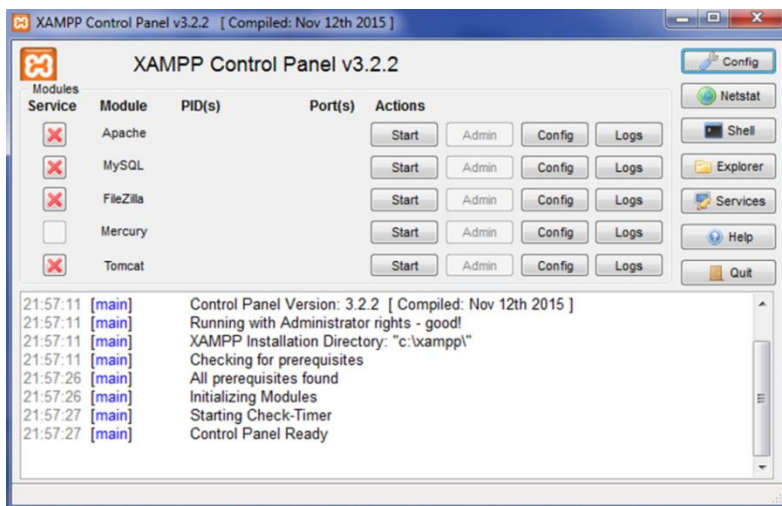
XAMPP Control Panel v3.2.2 [ Compiled: Nov 12th 2015 ]

XAMPP Control Panel v3.2.2

Modules

| Service | Module | PID(s) | Port(s) | Actions | | | |
|---|---|---|---|---|---|---|---|
| | Apache | | | Start | Admin | Config | Logs |
| | MySQL | | | Start | Admin | Config | Logs |
| | FileZilla | | | Start | Admin | Config | Logs |
| | Mercury | | | Start | Admin | Config | Logs |
| | Tomcat | | | Start | Admin | Config | Logs |

Config
Netstat
Shell
Explorer
Services
Help
Quit

21:57:11 [main] Control Panel Version: 3.2.2 [ Compiled: Nov 12th 2015 ]
21:57:11 [main] Running with Administrator rights - good!
21:57:11 [main] XAMPP Installation Directory: "c:\xampp\"
21:57:11 [main] Checking for prerequisites
21:57:26 [main] All prerequisites found
21:57:26 [main] Initializing Modules
21:57:27 [main] Starting Check-Timer
21:57:27 [main] Control Panel Ready